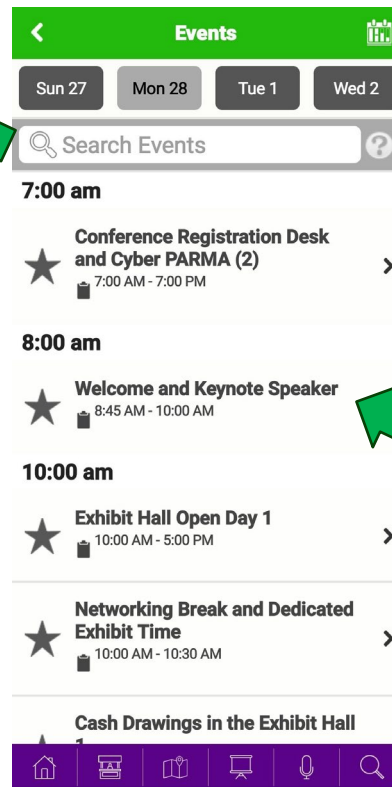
Events

Sun 27
Mon 28
Tue 1
Wed 2

Search Events

7:00 am

Conference Registration Desk and Cyber PARMA (2)
7:00 AM - 7:00 PM

8:00 am

Welcome and Keynote Speaker
8:45 AM - 10:00 AM

10:00 am

Exhibit Hall Open Day 1
10:00 AM - 5:00 PM

Networking Break and Dedicated Exhibit Time
10:00 AM - 10:30 AM

Cash Drawings in the Exhibit Hall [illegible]